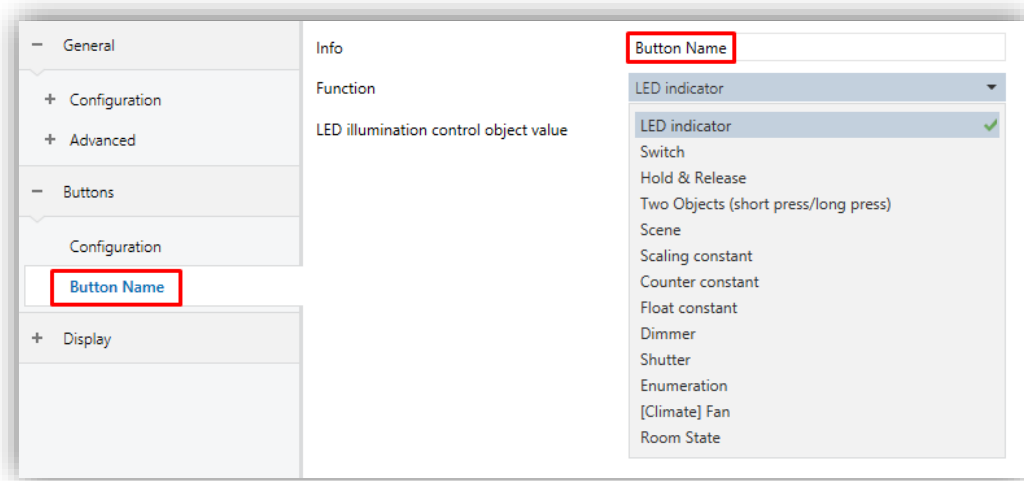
− General

+ Configuration

+ Advanced

− Buttons

Configuration

Button Name

+ Display

Info

Button Name

Function

LED indicator

LED illumination control object value

LED indicator

Switch

Hold & Release

Two Objects (short press/long press)

Scene

Scaling constant

Counter constant

Float constant

Dimmer

Shutter

Enumeration

[Climate] Fan

Room State